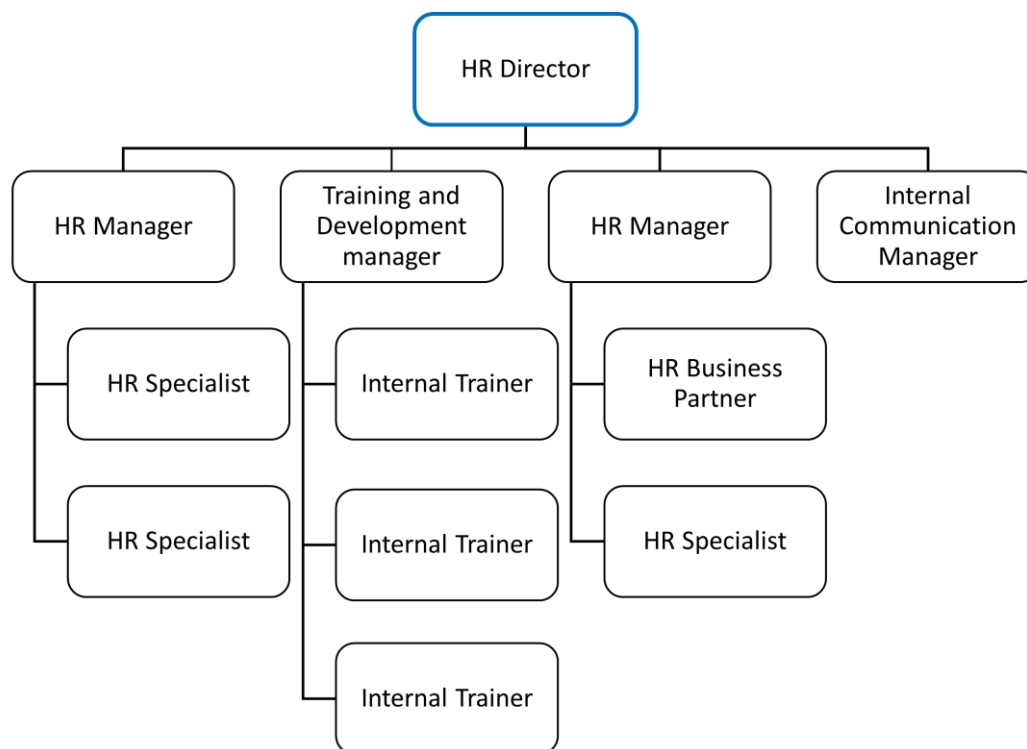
HR Director

HR Manager

HR Specialist

HR Specialist

Training and Development manager

Internal Trainer

Internal Trainer

Internal Trainer

HR Manager

HR Business Partner

HR Specialist

Internal Communication Manager